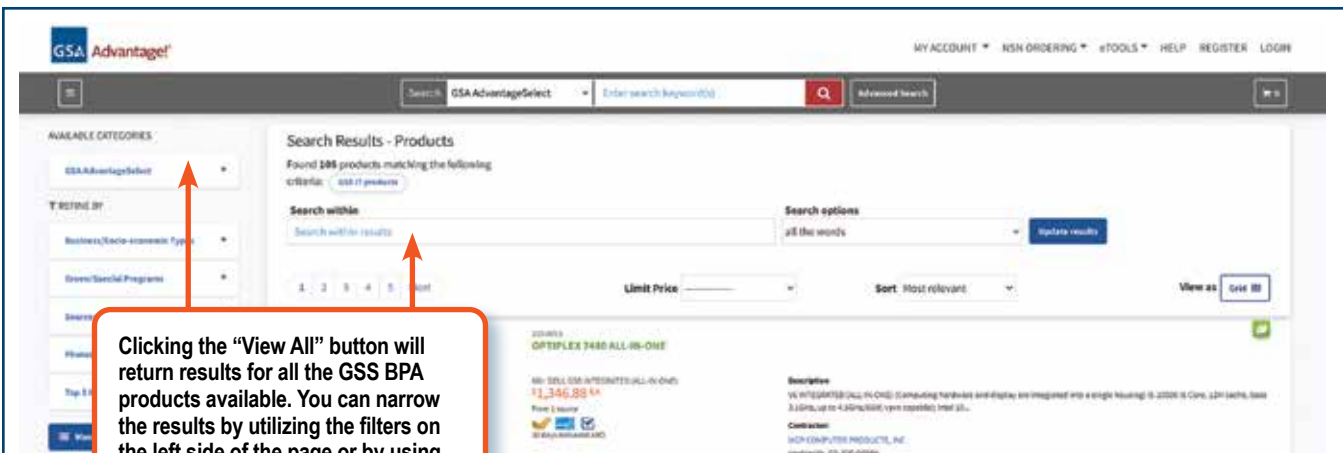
GSA Advantage!

MY ACCOUNT ▾ NSN ORDERING ▾ eTOOLS ▾ HELP REGISTER LOGIN

Search GSA AdvantageSelect Enter search keyword(s) Advanced Search

AVAILABLE CATEGORIES

GSA AdvantageSelect

REFINE BY

Business/Socio-economic Types

Green/Special Programs

Search Results - Products

Found 105 products matching the following criteria: GSS IT products

Search within

Search within results

Search options

all the words

Update results

1 2 3 4 5 Next

Limit Price

Sort Most relevant

View as Grid

OPTIPLEX 7480 ALL-IN-ONE

$1,346.88

Description

Contractor

Clicking the "View All" button will return results for all the GSS BPA products available. You can narrow the results by utilizing the filters on the left side of the page or by using